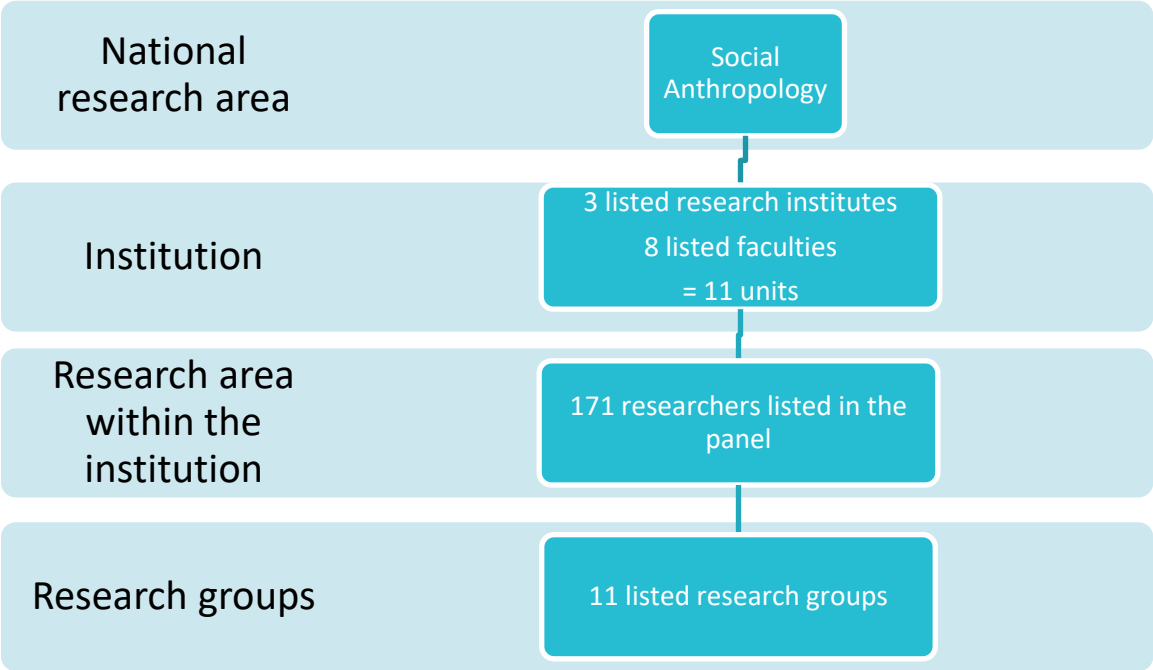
National research area

Social Anthropology

Institution

3 listed research institutes

8 listed faculties

= 11 units

Research area within the institution

171 researchers listed in the panel

Research groups

11 listed research groups